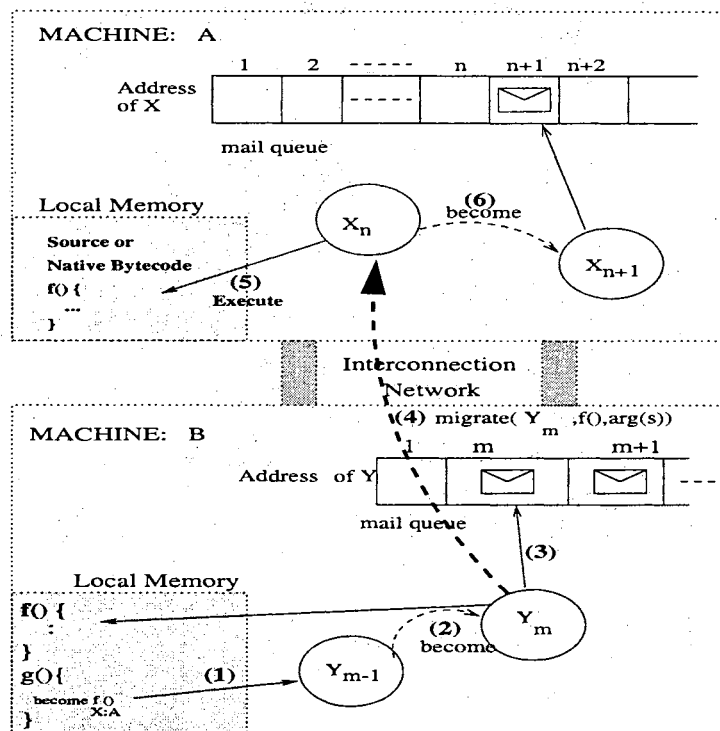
MACHINE: A

| 1 | 2 | ----- | n | n+1 | n+2 |
|---|---|---|---|---|---|

Address of X

mail queue

Local Memory

Source or Native Bytecode

f() {

...

}

(5) Execute

$X_n$

(6) become

$X_{n+1}$

Interconnection Network

(4) migrate( $Y_m$ ,f(),arg(s))

MACHINE: B

| 1 | m | m+1 |
|---|---|---|

Address of Y

mail queue

(3)

Local Memory

f() {

:

}

g(){

become f ()

X:A

}

(1)

$Y_{m-1}$

(2) become

$Y_m$